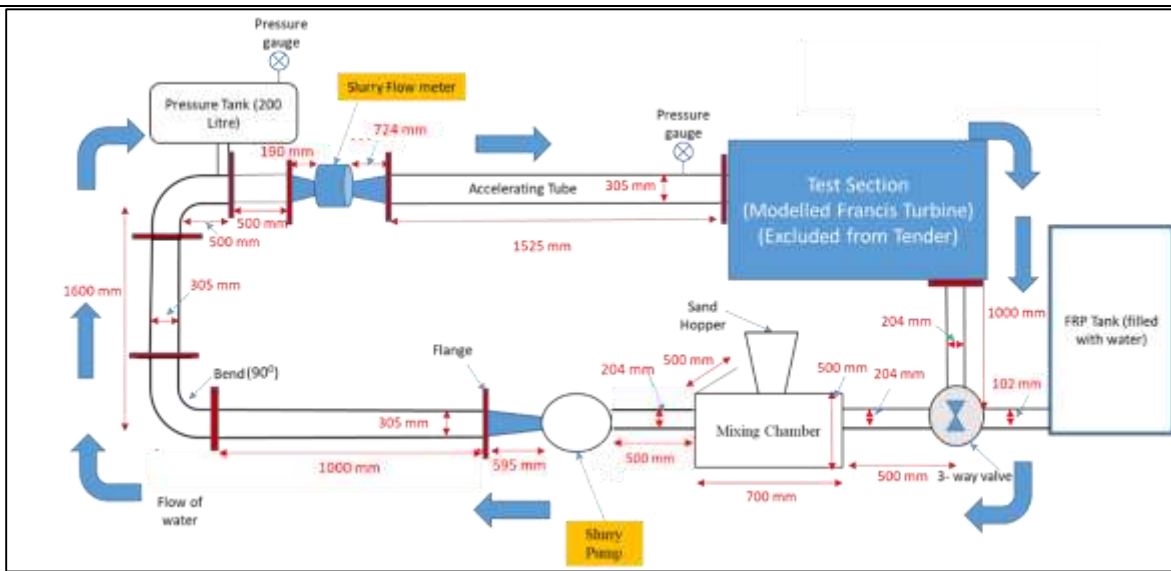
Pressure gauge

Pressure Tank (200 Litre)

Slurry Flow meter

190 mm

724 mm

Pressure gauge

305 mm

Accelerating Tube

Test Section (Modelled Francis Turbine) (Excluded from Tender)

500 mm

500 mm

1525 mm

1600 mm

305 mm

Sand Hopper

1000 mm

204 mm

FRP Tank (filled with water)

Flange

500 mm

204 mm

500 mm

204 mm

Bend ($90^0$)

102 mm

305 mm

Mixing Chamber

1000 mm

595 mm

500 mm

700 mm

500 mm

3- way valve

Flow of water

Slurry Pump